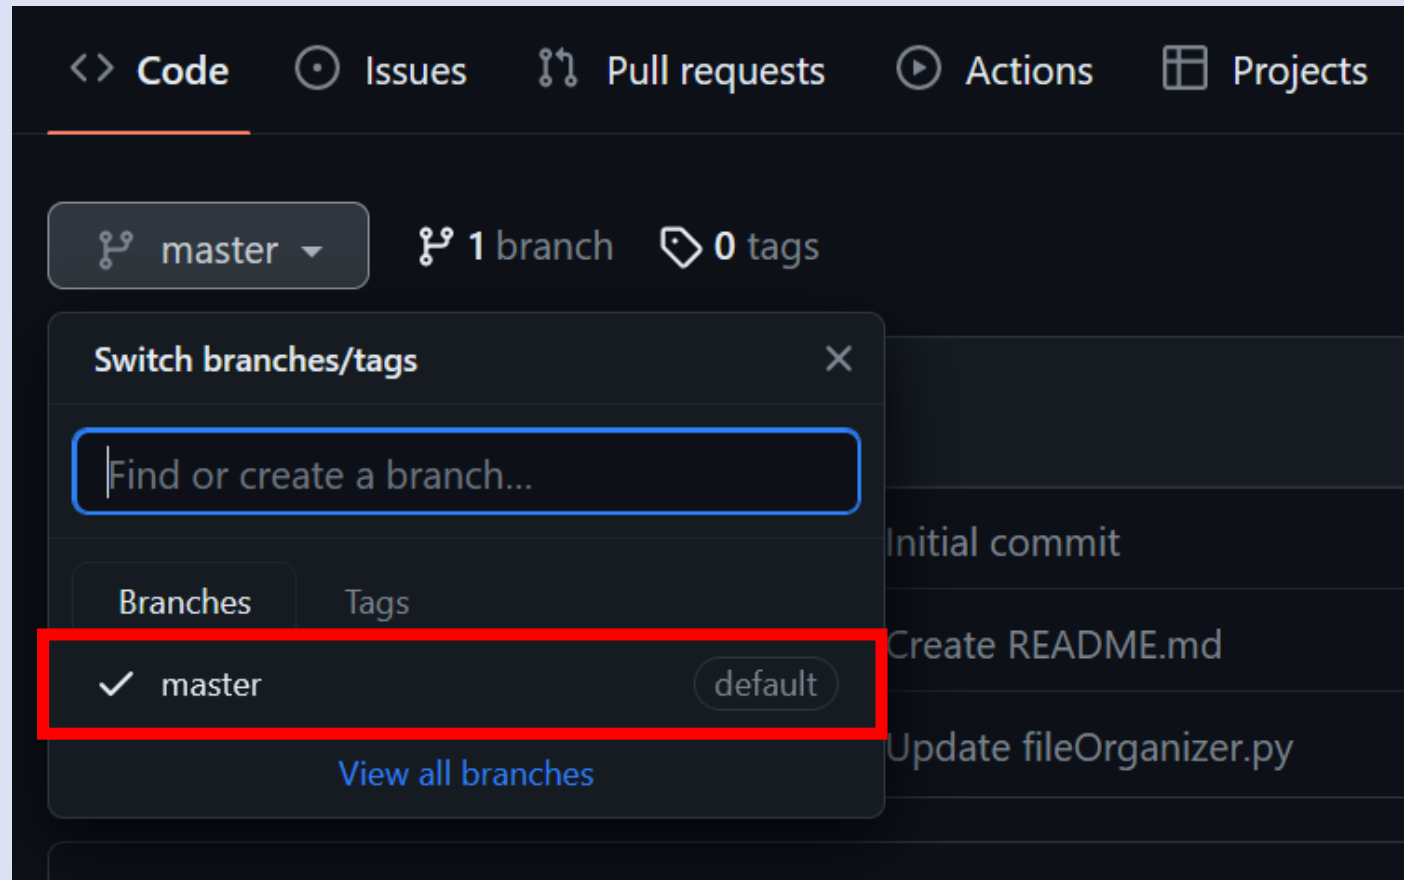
Code Issues Pull requests Actions Projects

master

1 branch 0 tags

Switch branches/tags

Find or create a branch...

Branches Tags

master default

View all branches

Initial commit

Create README.md

Update fileOrganizer.py